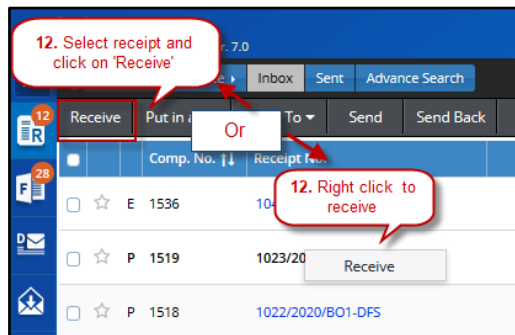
12. Select receipt and click on 'Receive'

r. 7.0

e

Inbox

Sent

Advance Search

Receive

Put in a

Or

To

Send

Send Back

12

R

28

F

D

Comp. No.

Receipt No.

12. Right click to receive

E

1536

104

P

1519

1023/20

Receive

P

1518

1022/2020/BO1-DFS